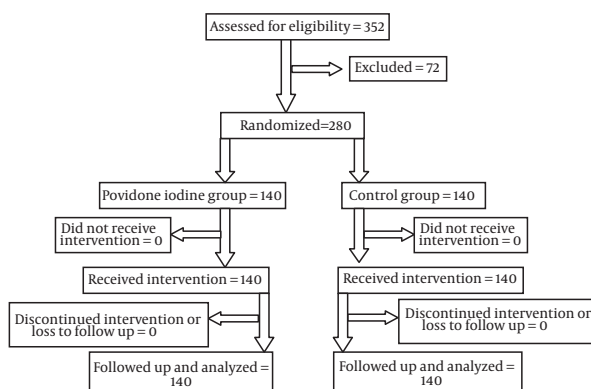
Assessed for eligibility = 352

Excluded = 72

Randomized=280

Povidone iodine group = 140

Control group = 140

Did not receive intervention = 0

Did not receive intervention = 0

Received intervention = 140

Received intervention = 140

Discontinued intervention or loss to follow up = 0

Discontinued intervention or loss to follow up = 0

Followed up and analyzed = 140

Followed up and analyzed = 140